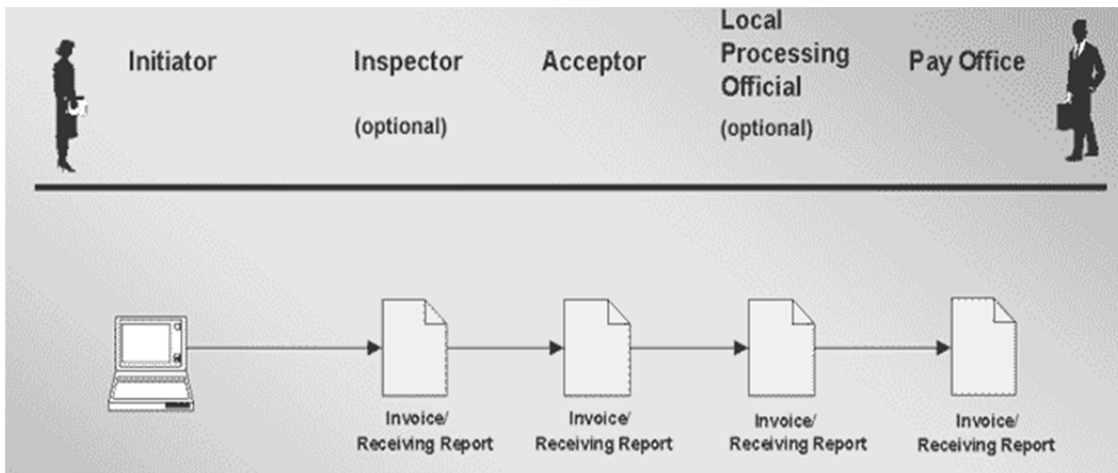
Initiator

Inspector

(optional)

Acceptor

Local Processing Official

(optional)

Pay Office

Invoice/ Receiving Report

Invoice/ Receiving Report

Invoice/ Receiving Report

Invoice/ Receiving Report